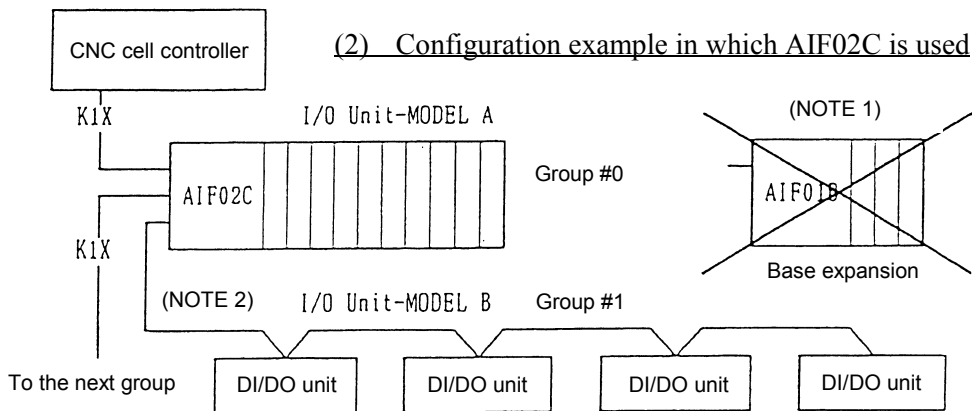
(2) Configuration example in which AIF02C is used

CNC cell controller

K1X

I/O Unit-MODEL A

AIF02C

Group #0

(NOTE 1)

AIF01B

Base expansion

K1X

(NOTE 2)

I/O Unit-MODEL B

Group #1

To the next group

DI/DO unit

DI/DO unit

DI/DO unit

DI/DO unit